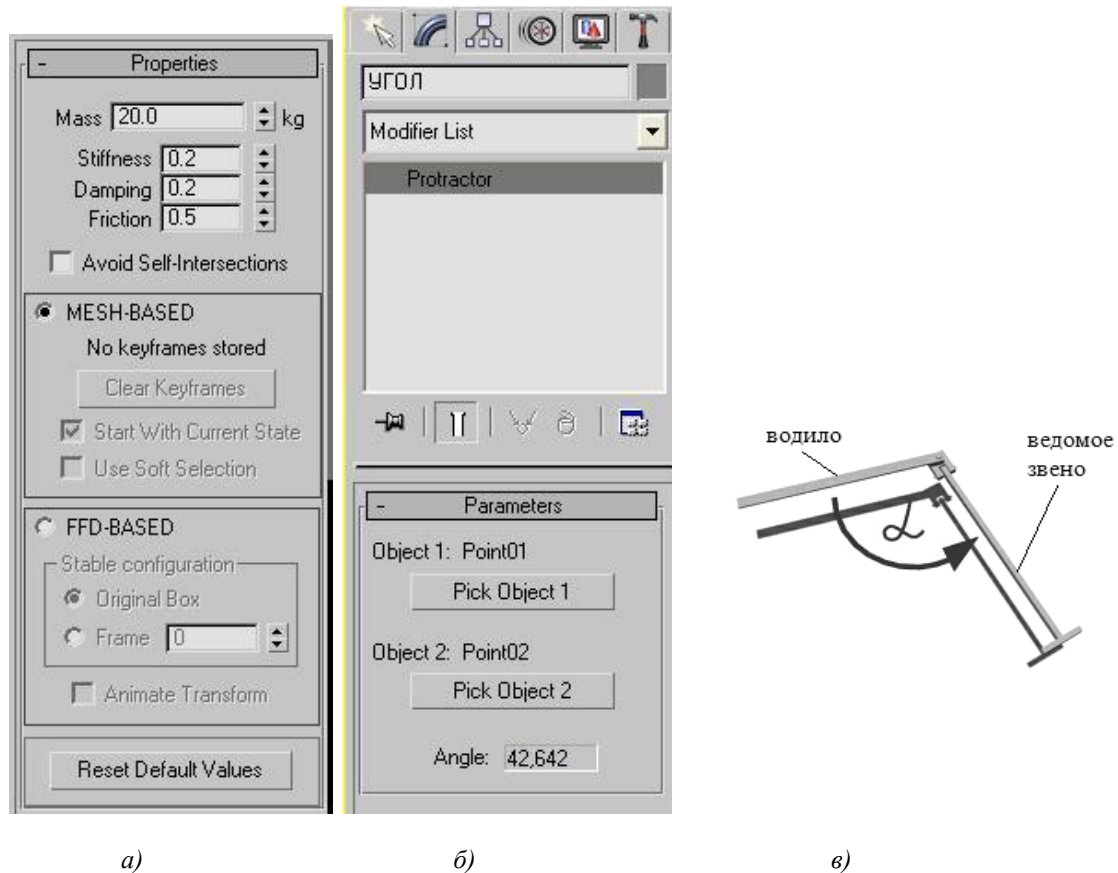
-
Properties

Mass 20.0 kg
Stiffness 0.2
Damping 0.2
Friction 0.5

Avoid Self-Intersections

MESH-BASED
No keyframes stored
Clear Keyframes
Start With Current State
Use Soft Selection

FFD-BASED
Stable configuration
Original Box
Frame 0
Animate Transform

Reset Default Values

а)

УГОЛ
Modifier List
Protractor

-
Parameters
Object 1: Point01
Pick Object 1
Object 2: Point02
Pick Object 2
Angle: 42,642

б)

водило
ведомое звено
$\alpha$

в)